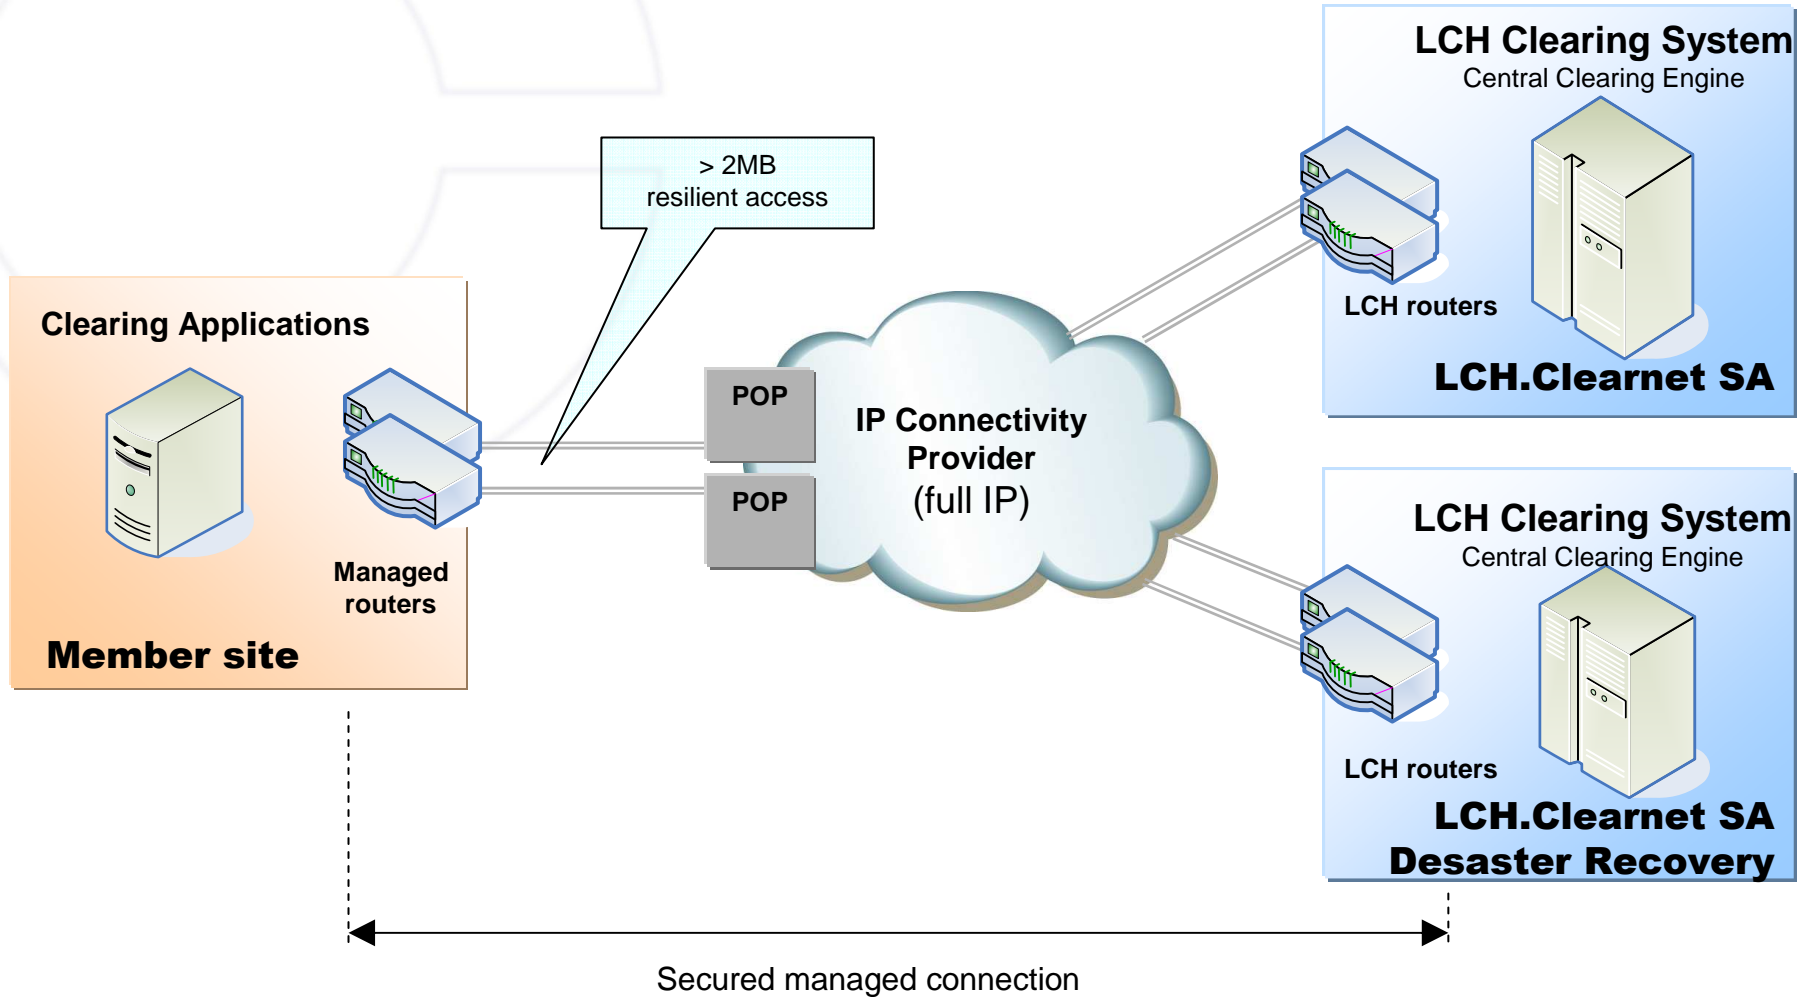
LCH Clearing System
Central Clearing Engine

> 2MB
resilient access

LCH routers

LCH.Clearnet SA

Clearing Applications

POP

IP Connectivity
Provider
(full IP)

POP

Managed
routers

Member site

LCH Clearing System
Central Clearing Engine

LCH routers

LCH.Clearnet SA
Desaster Recovery

Secured managed connection